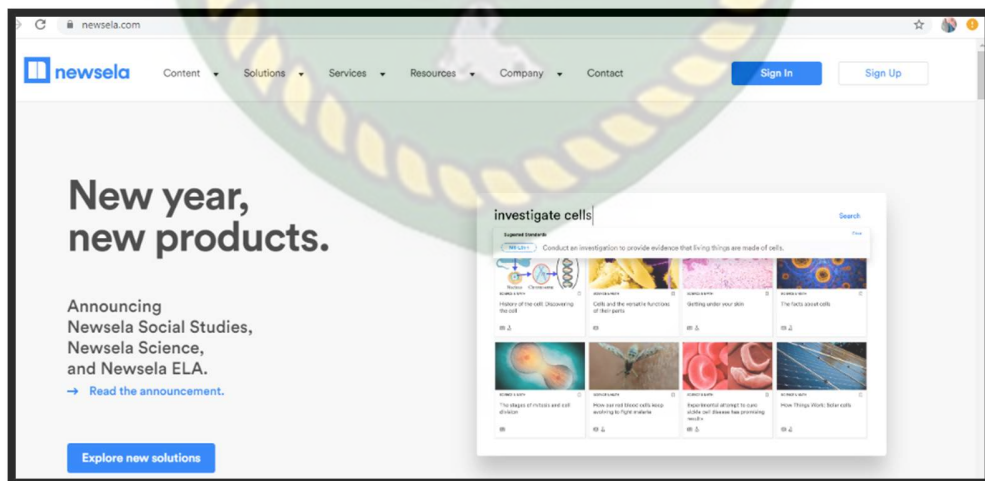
newsela.com

newsela Content Solutions Services Resources Company Contact Sign In Sign Up

New year, new products.

Announcing Newsela Social Studies, Newsela Science, and Newsela ELA.

→ Read the announcement.

Explore new solutions

investigate cells

Search

Suggested Standards

Conduct an investigation to provide evidence that living things are made of cells.

History of the cell: Discovering the cell

Cells and the versatile functions of their parts

Getting under your skin

The facts about cells

The stages of mitosis and cell division

How sacred blood cells keep evolving to fight malaria

Experimental attempt to cure sickle cell disease has promising results

How Things Work: Solar cells